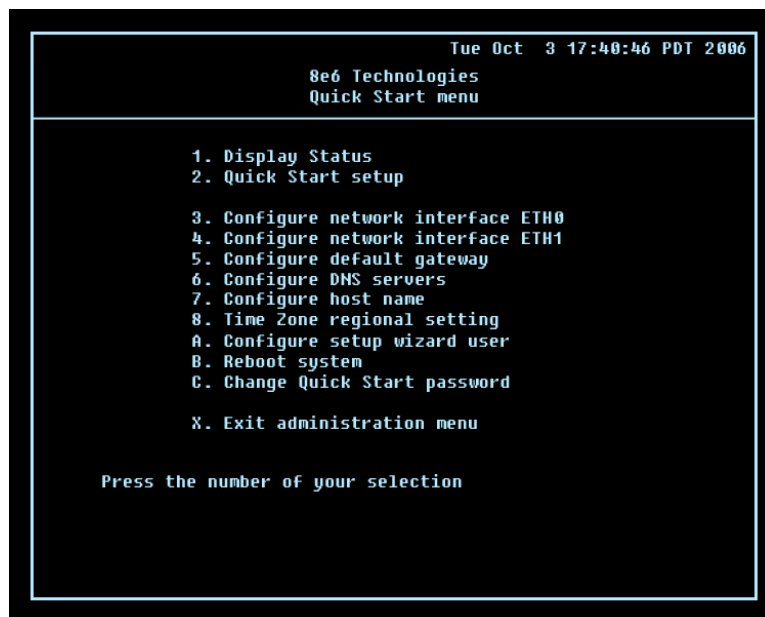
Tue Oct 3 17:40:46 PDT 2006

8e6 Technologies
Quick Start menu

1. Display Status
2. Quick Start setup

3. Configure network interface ETH0
4. Configure network interface ETH1
5. Configure default gateway
6. Configure DNS servers
7. Configure host name
8. Time Zone regional setting
A. Configure setup wizard user
B. Reboot system
C. Change Quick Start password

X. Exit administration menu

Press the number of your selection